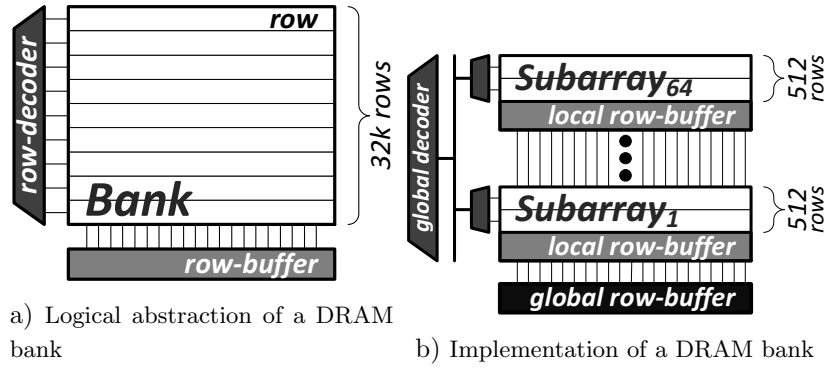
row-decoder

row

32k rows

Bank

row-buffer

a) Logical abstraction of a DRAM bank

global decoder

Subarray$_{64}$

512 rows

local row-buffer

Subarray$_{1}$

512 rows

local row-buffer

global row-buffer

b) Implementation of a DRAM bank